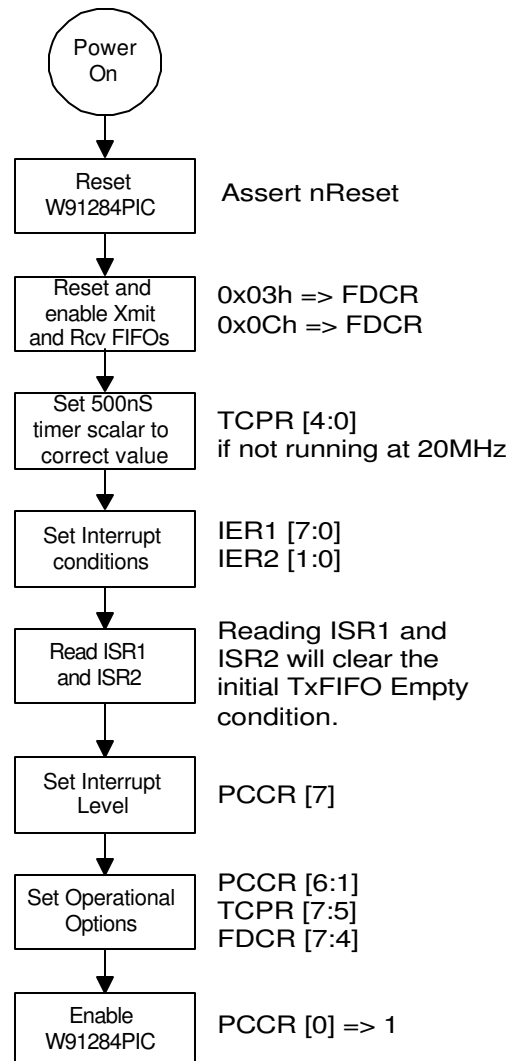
Power On

Reset W91284PIC

Assert nReset

Reset and enable Xmit and Rcv FIFOs

0x03h => FDCR
0x0Ch => FDCR

Set 500nS timer scalar to correct value

TCPR [4:0]
if not running at 20MHz

Set Interrupt conditions

IER1 [7:0]
IER2 [1:0]

Read ISR1 and ISR2

Reading ISR1 and ISR2 will clear the initial TxFIFO Empty condition.

Set Interrupt Level

PCCR [7]

Set Operational Options

PCCR [6:1]
TCPR [7:5]
FDCR [7:4]

Enable W91284PIC

PCCR [0] => 1